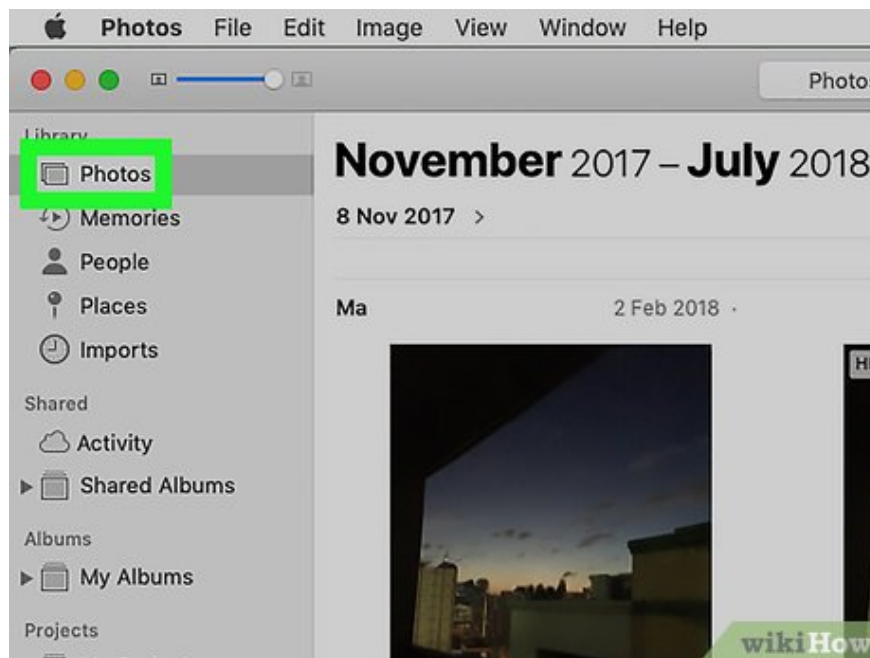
Photos File Edit Image View Window Help

Photos

Library

Photos

Memories

People

Places

Imports

Shared

Activity

Shared Albums

Albums

My Albums

Projects

November 2017 – July 2018

8 Nov 2017 >

Ma

2 Feb 2018 ·

wikiHow